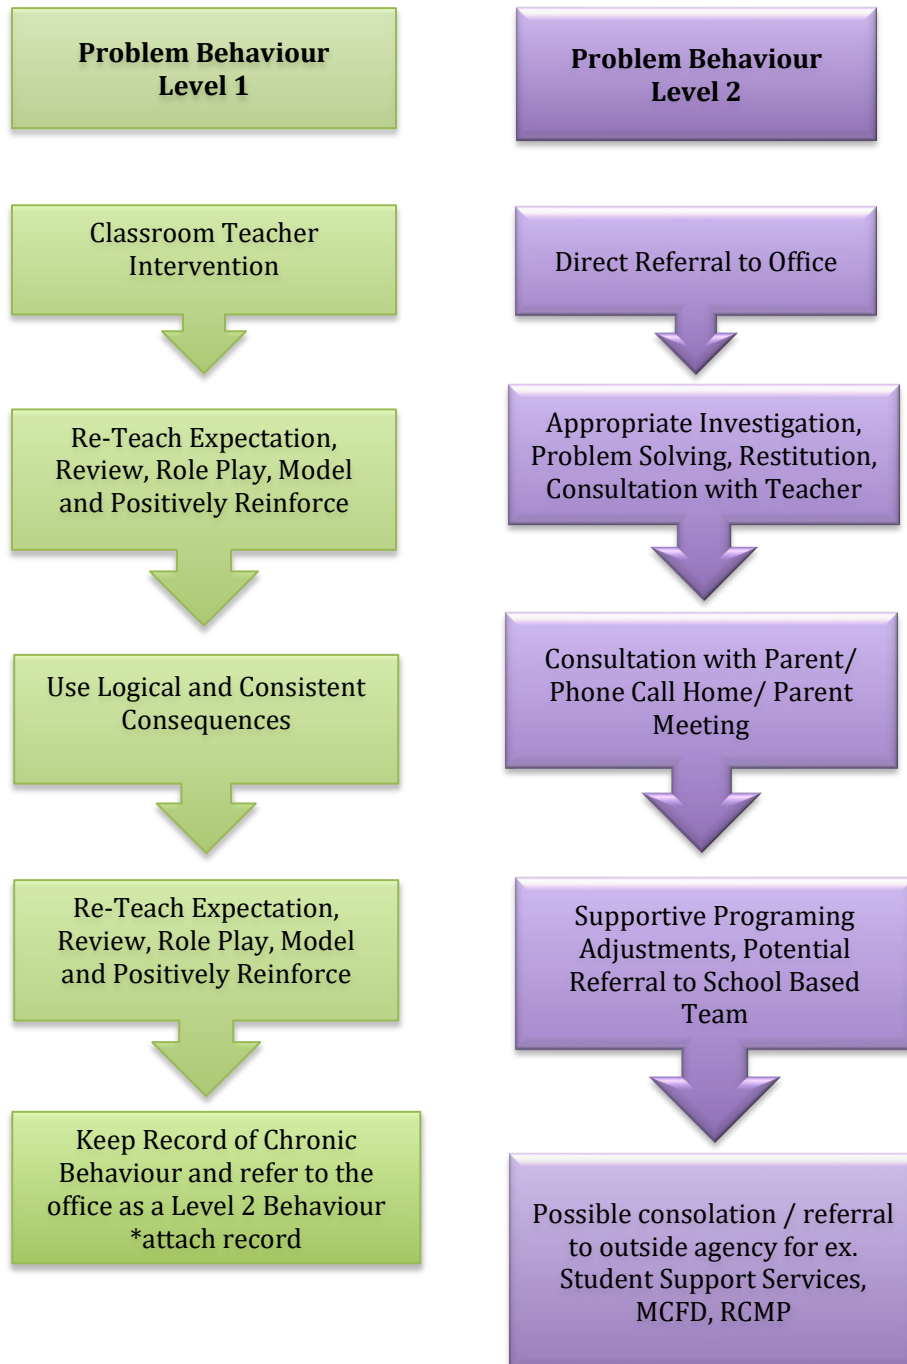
**Problem Behaviour Level 1**

Classroom Teacher Intervention

Re-Teach Expectation, Review, Role Play, Model and Positively Reinforce

Use Logical and Consistent Consequences

Re-Teach Expectation, Review, Role Play, Model and Positively Reinforce

Keep Record of Chronic Behaviour and refer to the office as a Level 2 Behaviour *attach record

**Problem Behaviour Level 2**

Direct Referral to Office

Appropriate Investigation, Problem Solving, Restitution, Consultation with Teacher

Consultation with Parent/ Phone Call Home/ Parent Meeting

Supportive Programing Adjustments, Potential Referral to School Based Team

Possible consolation / referral to outside agency for ex. Student Support Services, MCFD, RCMP